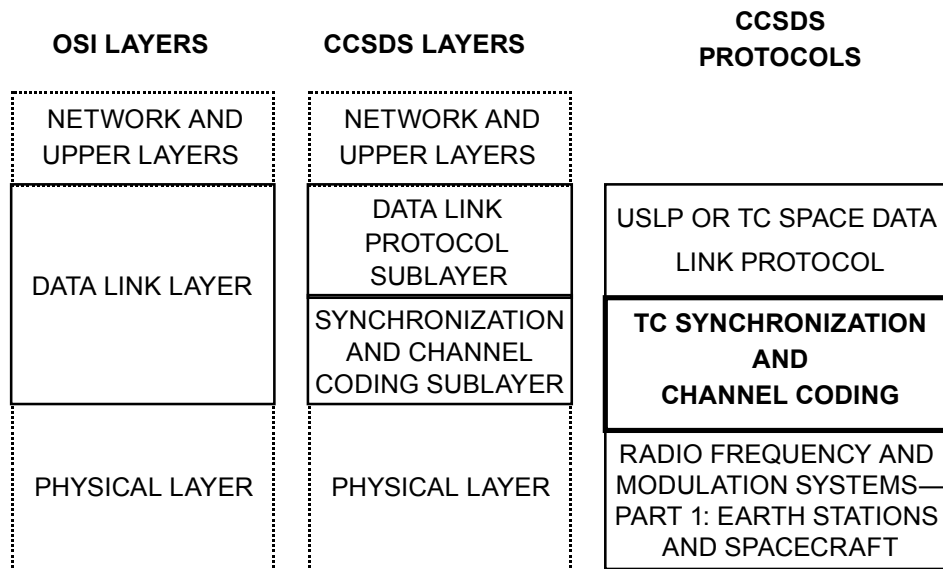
OSI LAYERS

CCSDS LAYERS

CCSDS PROTOCOLS

NETWORK AND UPPER LAYERS

NETWORK AND UPPER LAYERS

DATA LINK LAYER

DATA LINK PROTOCOL SUBLAYER

SYNCHRONIZATION AND CHANNEL CODING SUBLAYER

USLP OR TC SPACE DATA LINK PROTOCOL

TC SYNCHRONIZATION AND CHANNEL CODING

PHYSICAL LAYER

PHYSICAL LAYER

RADIO FREQUENCY AND MODULATION SYSTEMS— PART 1: EARTH STATIONS AND SPACECRAFT